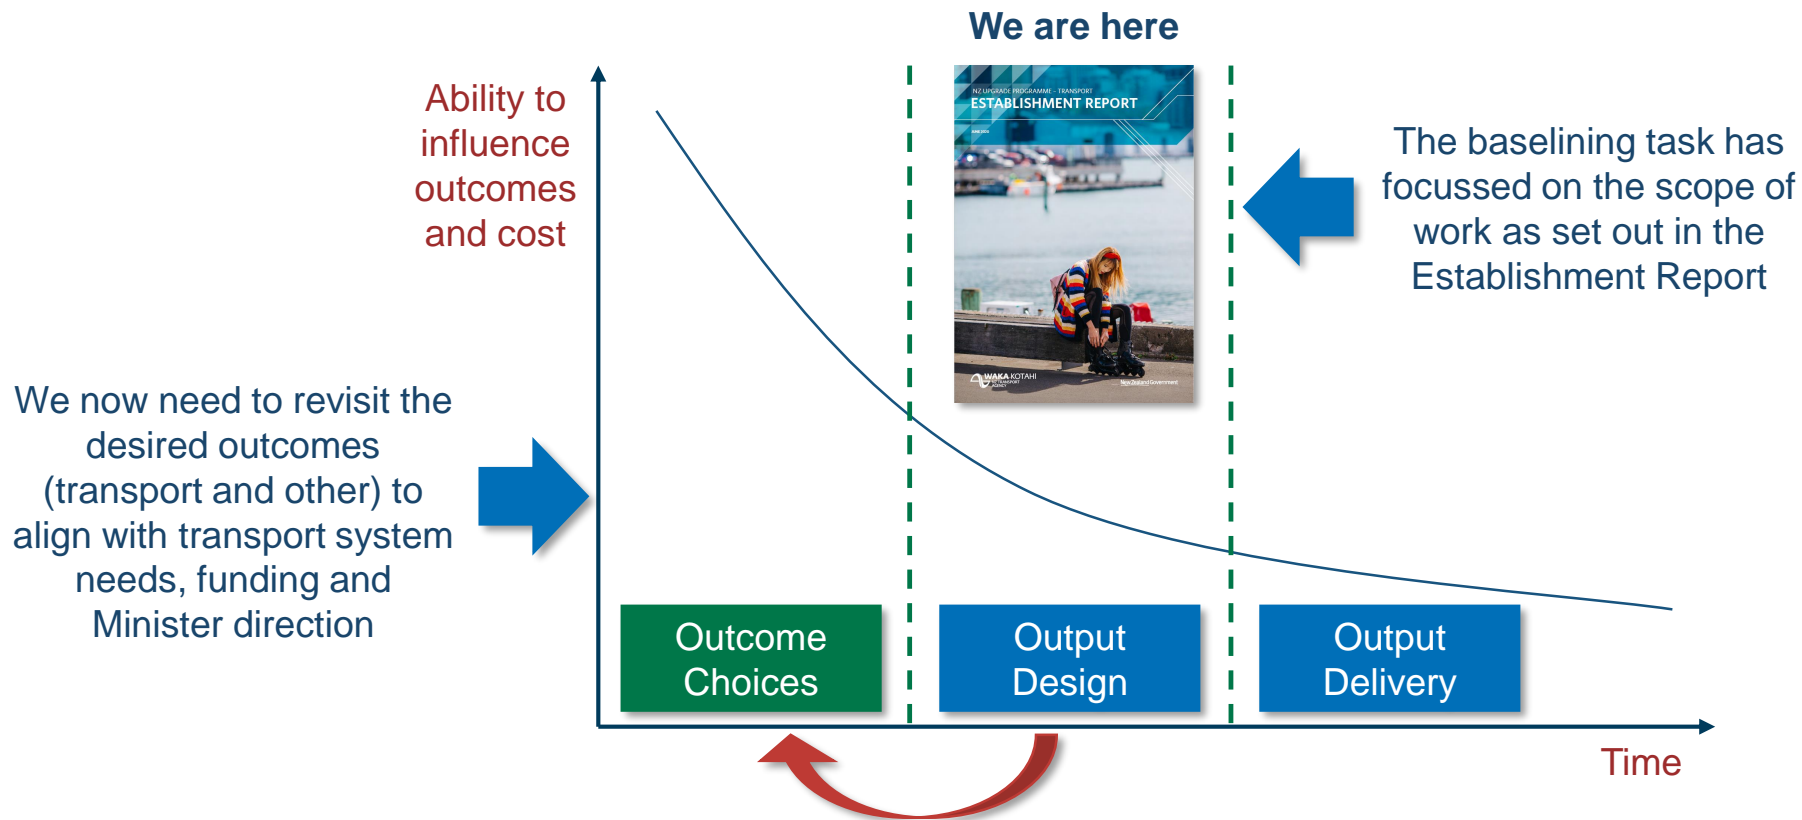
We are here

Ability to influence outcomes and cost

NZ UPGRADE PROGRAMME - TRANSPORT
ESTABLISHMENT REPORT
JUNE 2020

WAKA KOTAHI NZ TRANSPORT AGENCY

New Zealand Government

The baselining task has focussed on the scope of work as set out in the Establishment Report

We now need to revisit the desired outcomes (transport and other) to align with transport system needs, funding and Minister direction

Outcome Choices

Output Design

Output Delivery

Time